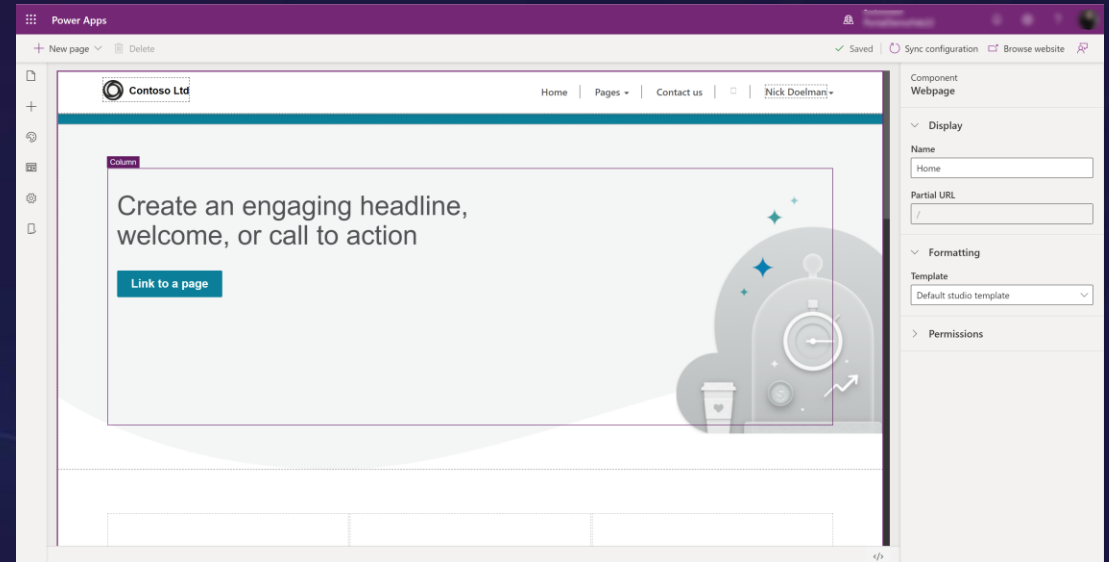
Power Apps

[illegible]

+ New page Delete

Saved | Sync configuration Browse website

Contoso Ltd

Home | Pages | Contact us | | Nick Doelman

Column

Create an engaging headline, welcome, or call to action

Link to a page

Component
Webpage

Display

Name
Home

Partial URL
/

Formatting

Template
Default studio template

Permissions

</>